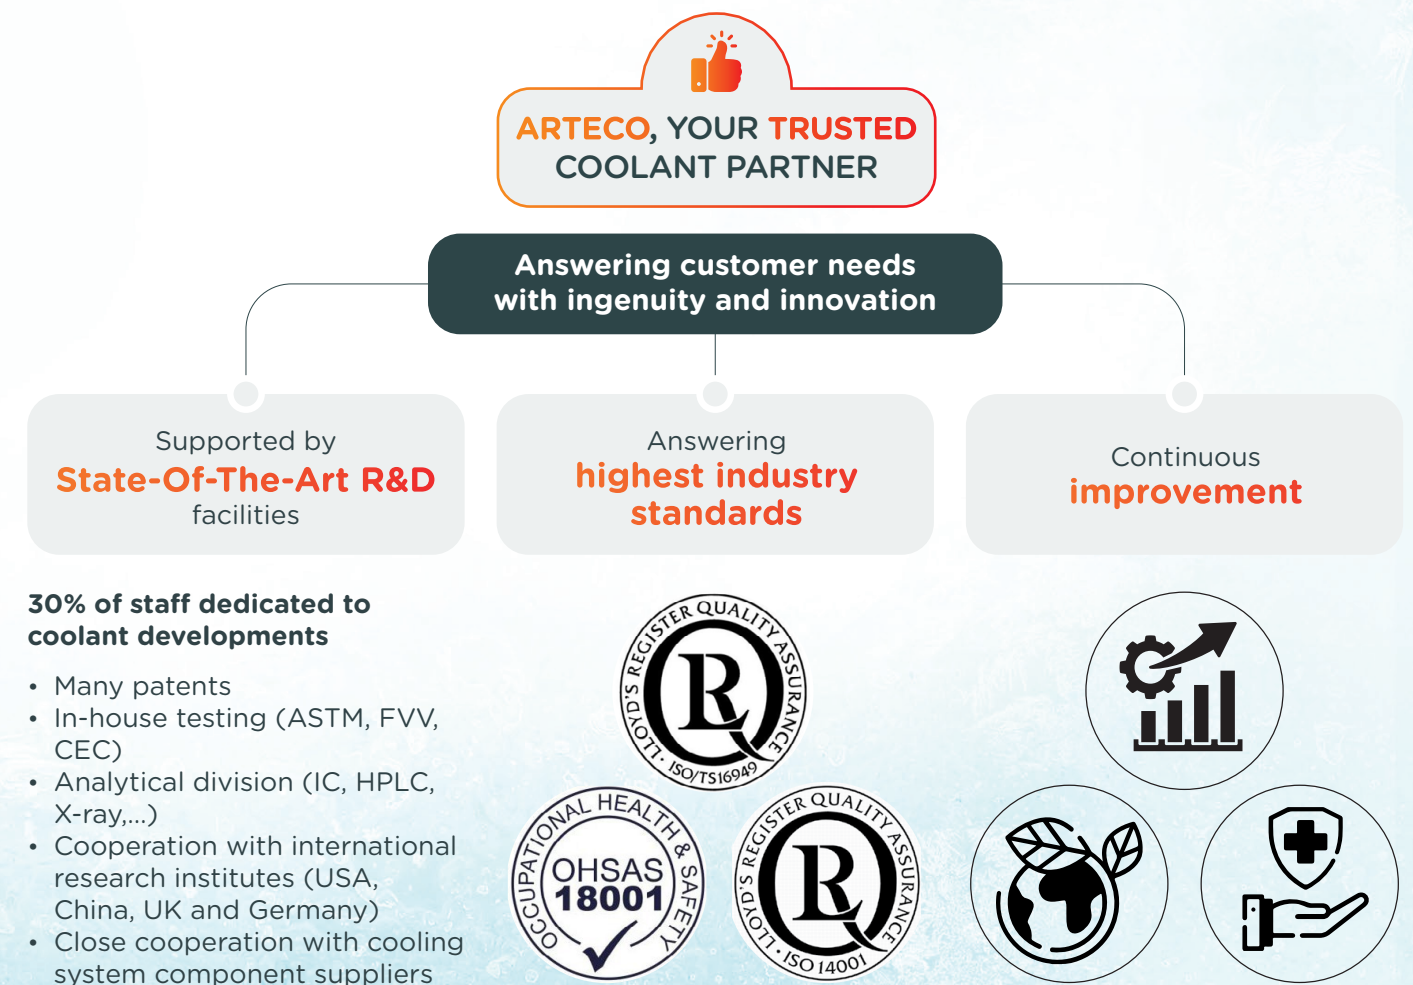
ARTECO, YOUR TRUSTED COOLANT PARTNER

Answering customer needs with ingenuity and innovation

Supported by
State-Of-The-Art R&D
facilities

Answering
highest industry standards

Continuous
improvement

30% of staff dedicated to coolant developments

• Many patents
• In-house testing (ASTM, FVV, CEC)
• Analytical division (IC, HPLC, X-ray,...)
• Cooperation with international research institutes (USA, China, UK and Germany)
• Close cooperation with cooling system component suppliers

LLOYD'S REGISTER QUALITY ASSURANCE
R
ISO/TS16949

OCCUPATIONAL HEALTH & SAFETY
OHSAS
18001

LLOYD'S REGISTER QUALITY ASSURANCE
R
ISO 14001